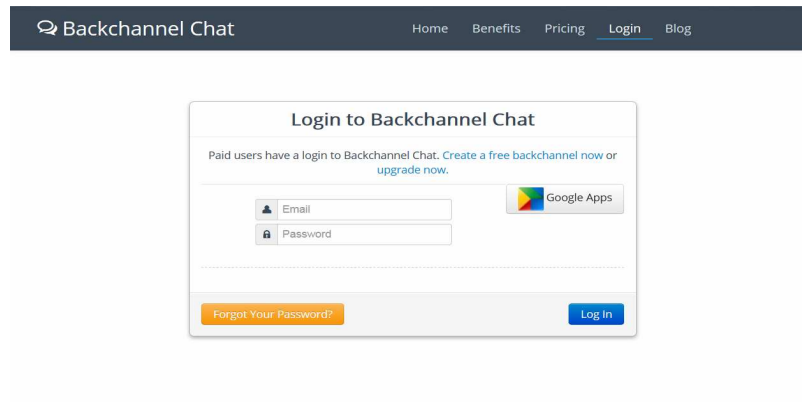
Backchannel Chat

Home Benefits Pricing Login Blog

Login to Backchannel Chat

Paid users have a login to Backchannel Chat. Create a free backchannel now or upgrade now.

Google Apps

Email

Password

Forgot Your Password?

Log In